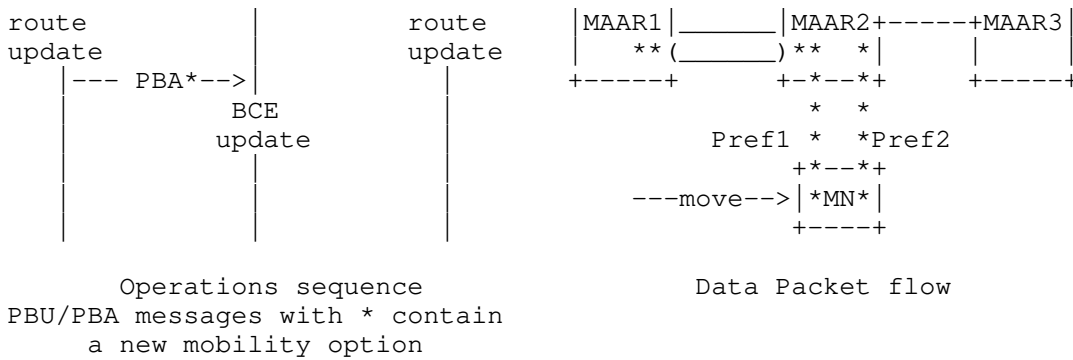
route update
|--- PBA*-->|
BCE update
route update

|MAAR1|______|MAAR2+-----+MAAR3|
**(______)** *|
+-----+ +-*--*+ +-----+
* *
Pref1 * *Pref2
+*--*+
---move-->|*MN*|
+----+

Operations sequence
PBU/PBA messages with * contain a new mobility option

Data Packet flow